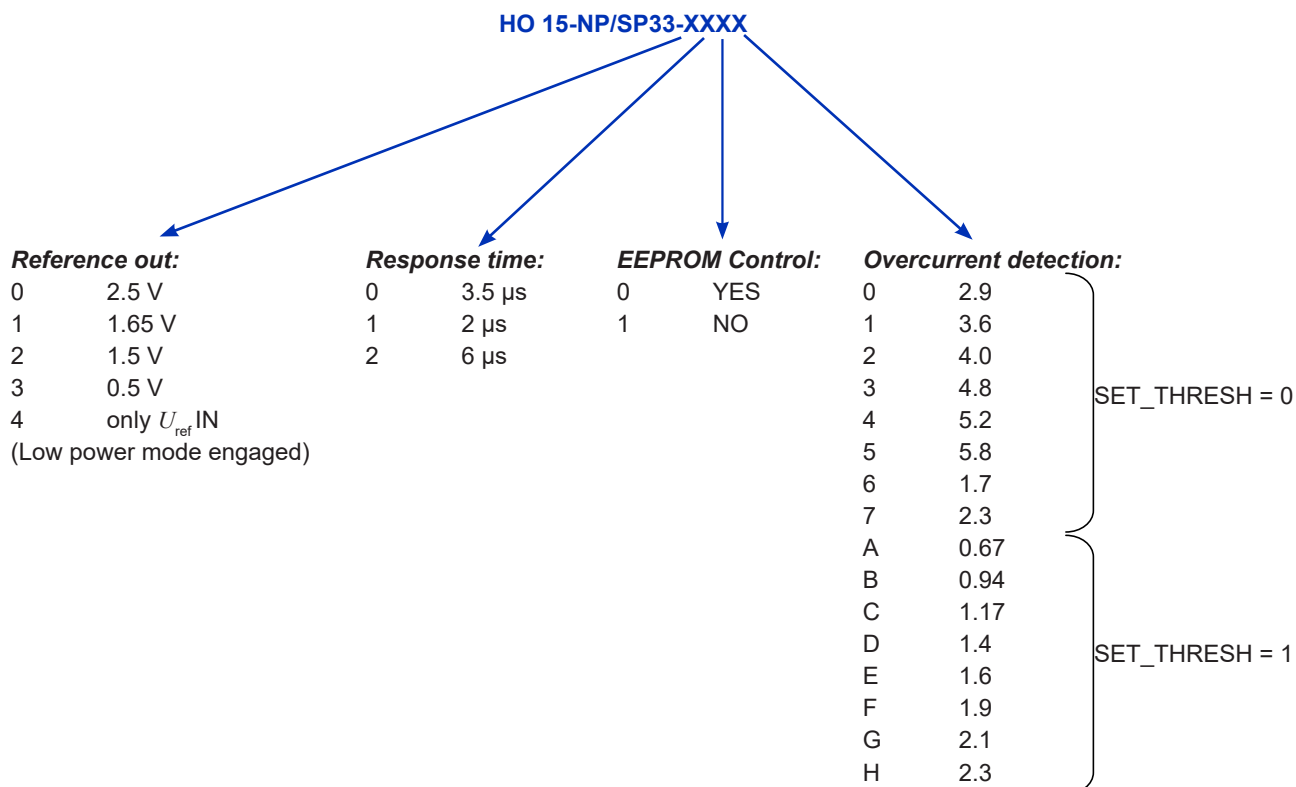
HO 15-NP/SP33-XXXX

Reference out:
0 2.5 V
1 1.65 V
2 1.5 V
3 0.5 V
4 only $U_{\text{ref}}$ IN
(Low power mode engaged)

Response time:
0 3.5 µs
1 2 µs
2 6 µs

EEPROM Control:
0 YES
1 NO

Overcurrent detection:
0 2.9
1 3.6
2 4.0
3 4.8
4 5.2
5 5.8
6 1.7
7 2.3
SET_THRESH = 0
A 0.67
B 0.94
C 1.17
D 1.4
E 1.6
F 1.9
G 2.1
H 2.3
SET_THRESH = 1